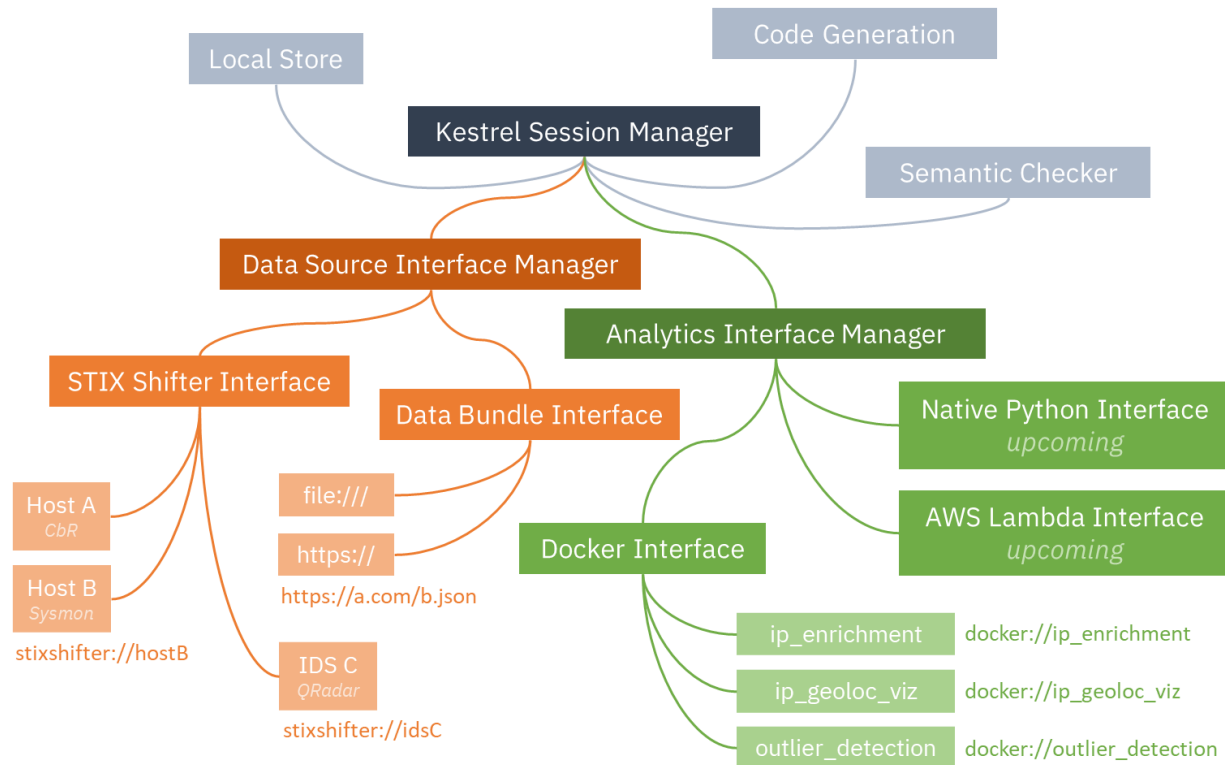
Local Store

Code Generation

Kestrel Session Manager

Semantic Checker

Data Source Interface Manager

Analytics Interface Manager

STIX Shifter Interface

Data Bundle Interface

Native Python Interface
upcoming

Host A
CbR

file:///

AWS Lambda Interface
upcoming

https://

Docker Interface

Host B
Sysmon

https://a.com/b.json

stixshifter://hostB

IDS C
QRadar

stixshifter://idsC

ip_enrichment docker://ip_enrichment

ip_geoloc_viz docker://ip_geoloc_viz

outlier_detection docker://outlier_detection